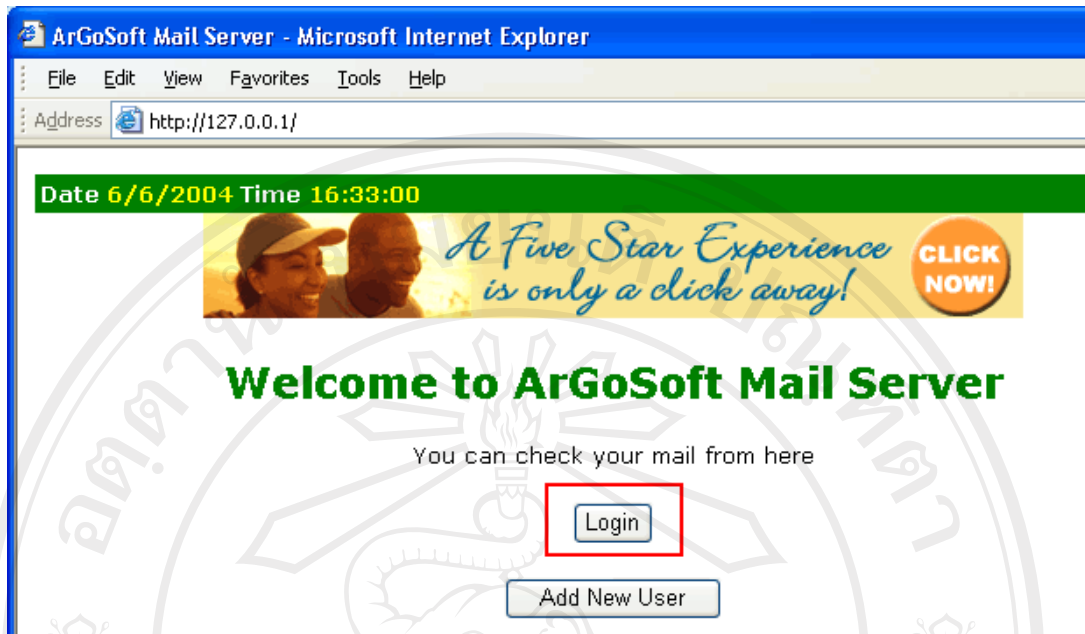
ArGoSoft Mail Server - Microsoft Internet Explorer

File Edit View Favorites Tools Help

Address http://127.0.0.1/

Date 6/6/2004 Time 16:33:00

A Five Star Experience is only a click away! CLICK NOW!

Welcome to ArGoSoft Mail Server

You can check your mail from here

Login

Add New User